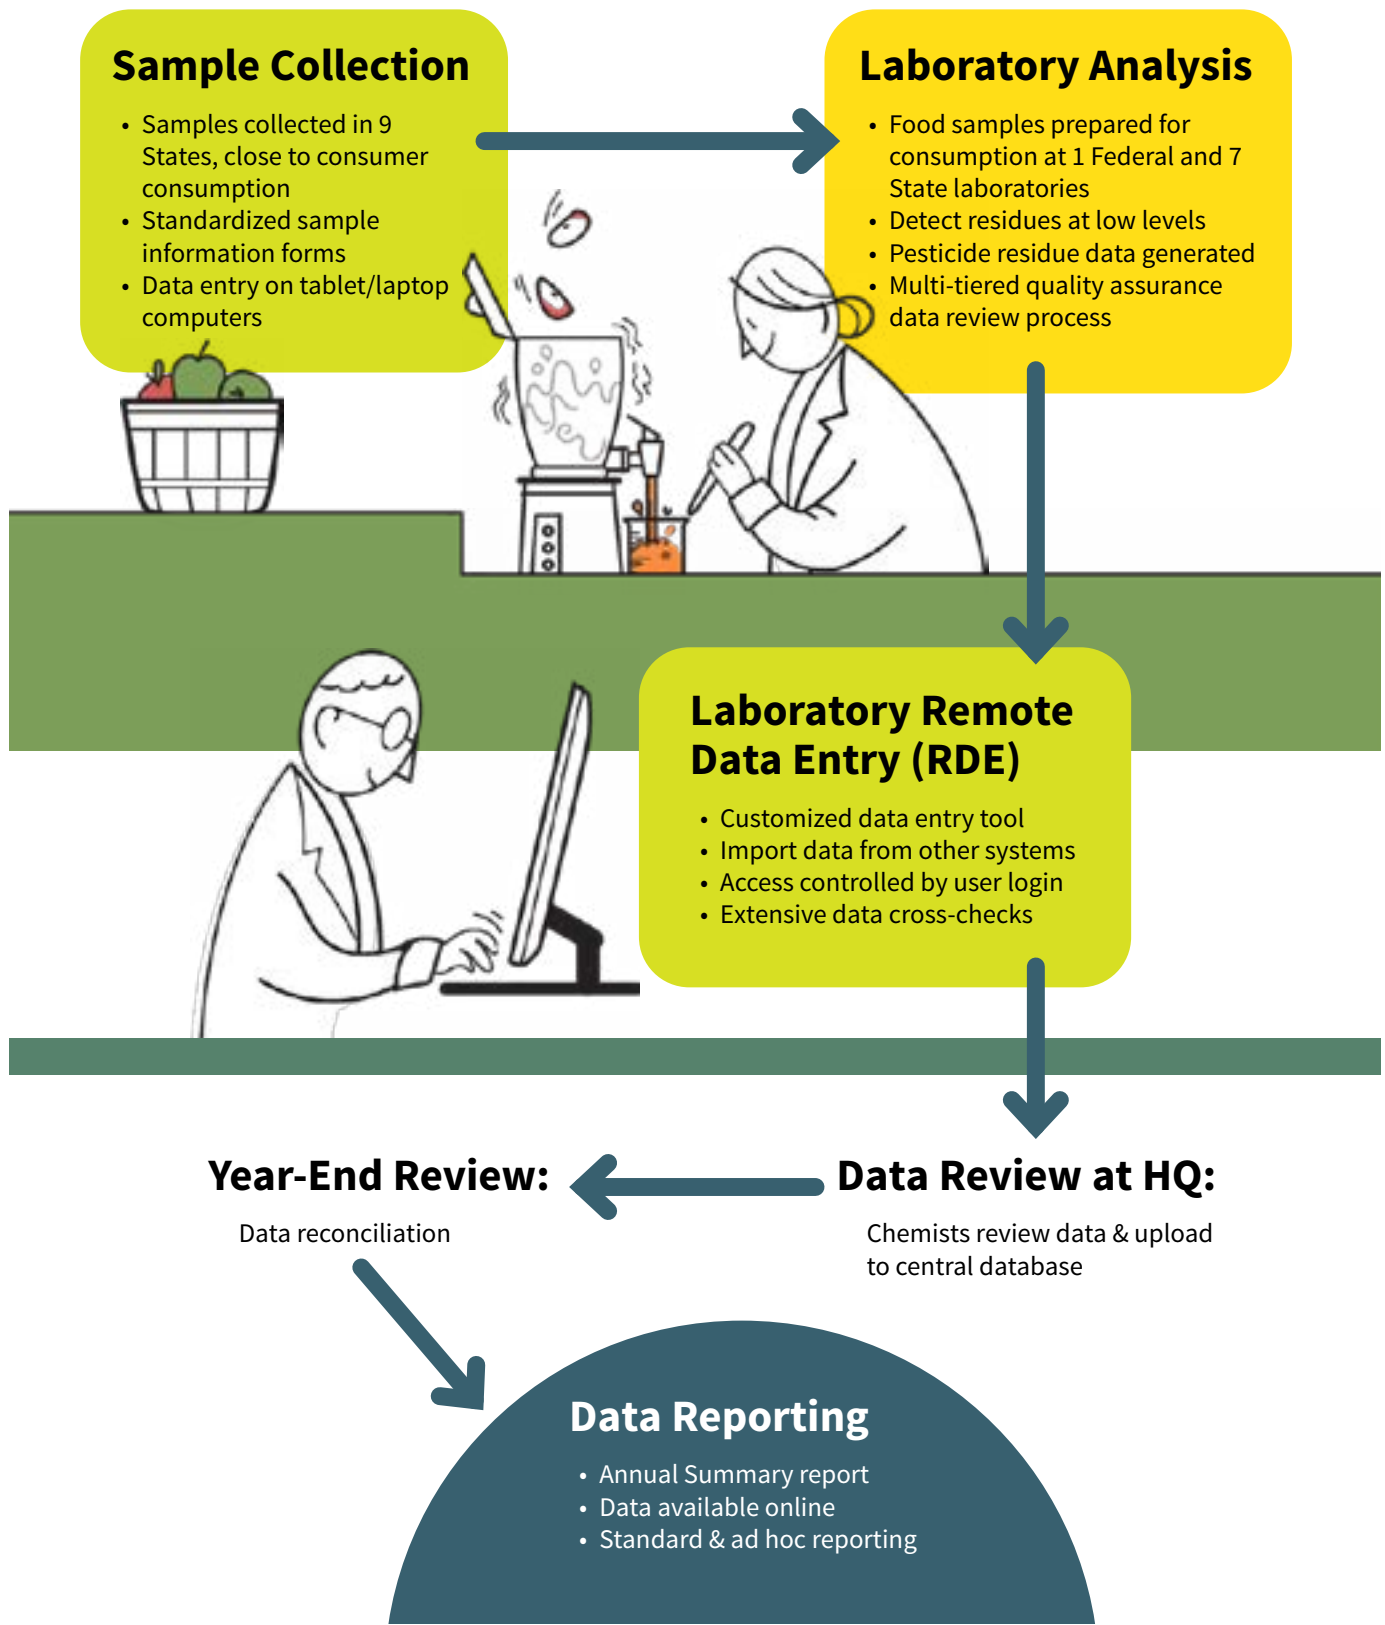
Sample Collection

- Samples collected in 9 States, close to consumer consumption
- Standardized sample information forms
- Data entry on tablet/laptop computers

Laboratory Analysis

- Food samples prepared for consumption at 1 Federal and 7 State laboratories
- Detect residues at low levels
- Pesticide residue data generated
- Multi-tiered quality assurance data review process

Laboratory Remote Data Entry (RDE)

- Customized data entry tool
- Import data from other systems
- Access controlled by user login
- Extensive data cross-checks

Year-End Review:

Data reconciliation

Data Review at HQ:

Chemists review data & upload to central database

Data Reporting

- Annual Summary report
- Data available online
- Standard & ad hoc reporting